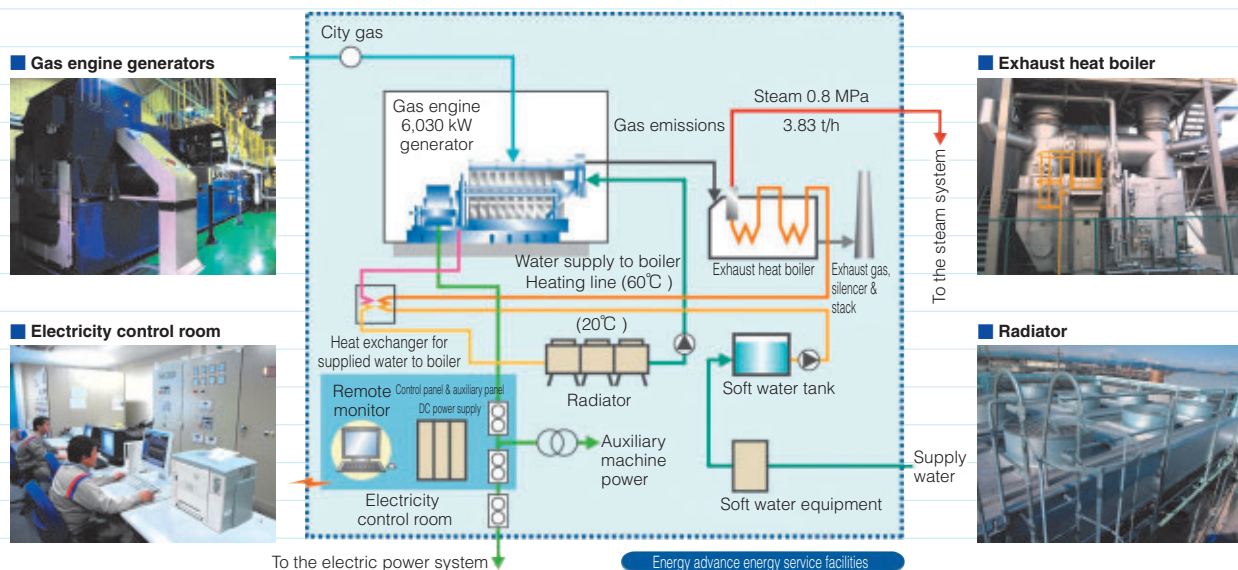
■ Gas engine generators

■ Electricity control room

City gas

Gas engine 6,030 kW generator

Gas emissions

Steam 0.8 MPa

3.83 t/h

To the steam system

Exhaust heat boiler

Exhaust gas, silencer & stack

Water supply to boiler

Heating line (60℃ )

Heat exchanger for supplied water to boiler

(20℃ )

Radiator

Soft water tank

Remote monitor

Control panel & auxiliary panel

DC power supply

Auxiliary machine power

Supply water

Soft water equipment

Electricity control room

To the electric power system

Energy advance energy service facilities

■ Exhaust heat boiler

■ Radiator